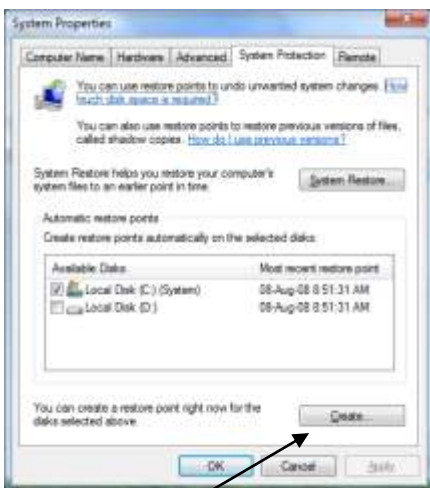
System Properties

Computer Name | Hardware | Advanced | System Protection | Remote

You can use restore points to undo unwanted system changes. How much disk space is required?

You can also use restore points to restore previous versions of files, called shadow copies. How do I use previous versions?

System Restore helps you restore your computer's system files to an earlier point in time.

System Restore...

Automatic restore points

Create restore points automatically on the selected disks:

| Available Disks | Most recent restore point |
|---|---|
| Local Disk (C:) (System) | 08-Aug-08 8:51:31 AM |
| Local Disk (D:) | 08-Aug-08 8:51:31 AM |

You can create a restore point right now for the disks selected above.

Create...

OK | Cancel | Apply